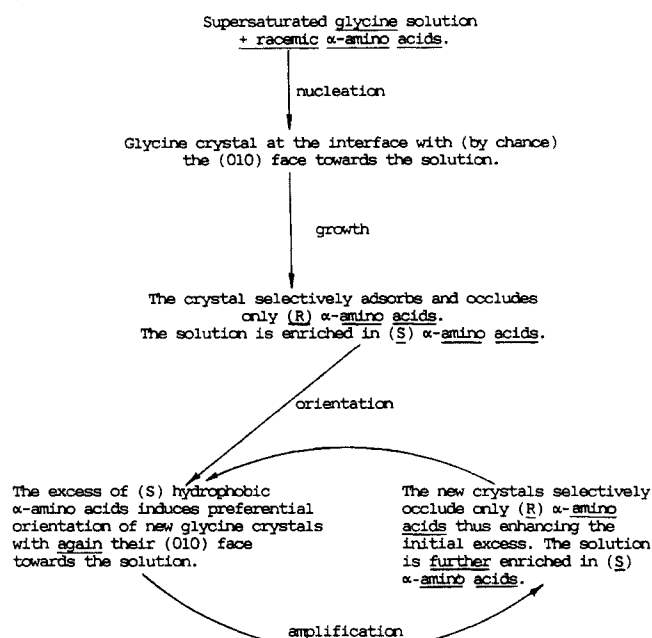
Supersaturated glycine solution
+ racemic α-amino acids.

nucleation

Glycine crystal at the interface with (by chance) the (010) face towards the solution.

growth

The crystal selectively adsorbs and occludes only (R) α-amino acids.
The solution is enriched in (S) α-amino acids.

orientation

The excess of (S) hydrophobic α-amino acids induces preferential orientation of new glycine crystals with again their (010) face towards the solution.

The new crystals selectively occlude only (R) α-amino acids thus enhancing the initial excess. The solution is further enriched in (S) α-amino acids.

amplification